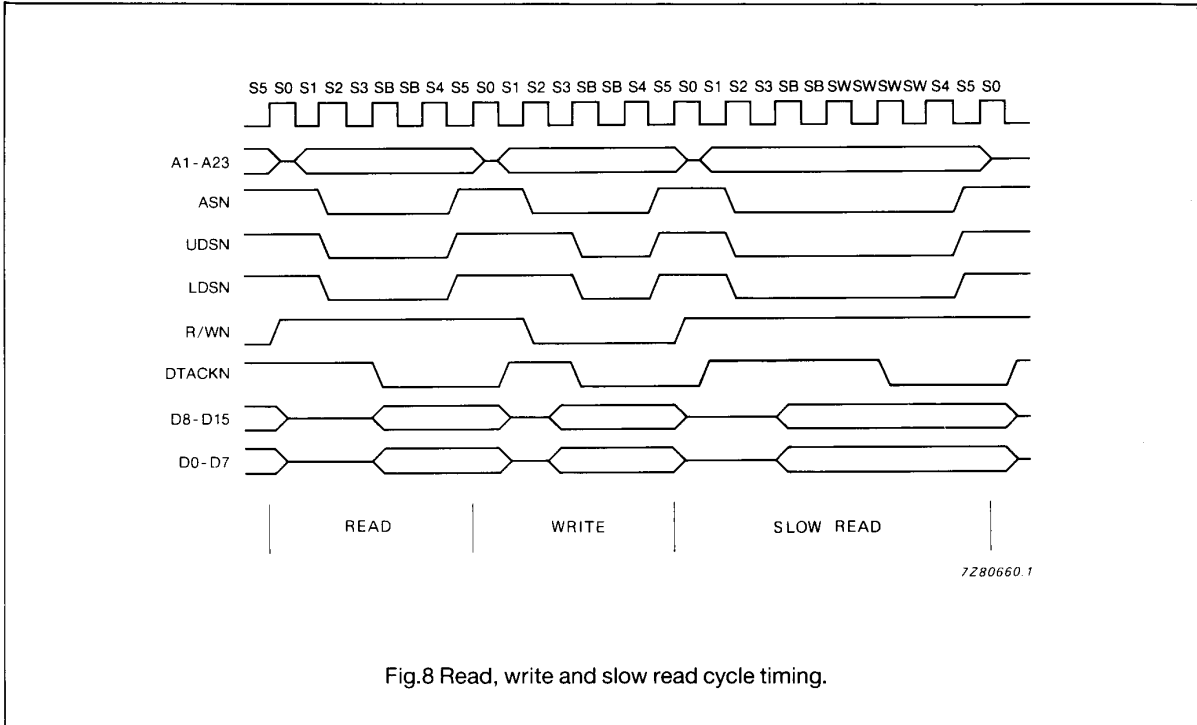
S5 S0 S1 S2 S3 SB SB S4 S5 S0 S1 S2 S3 SB SB S4 S5 S0 S1 S2 S3 SB SB SWSWSWSW S4 S5 S0

A1 - A23

ASN

UDSN

LDSN

R/WN

DTACKN

D8 - D15

D0 - D7

READ

WRITE

SLOW READ

7Z80660.1

Fig.8 Read, write and slow read cycle timing.